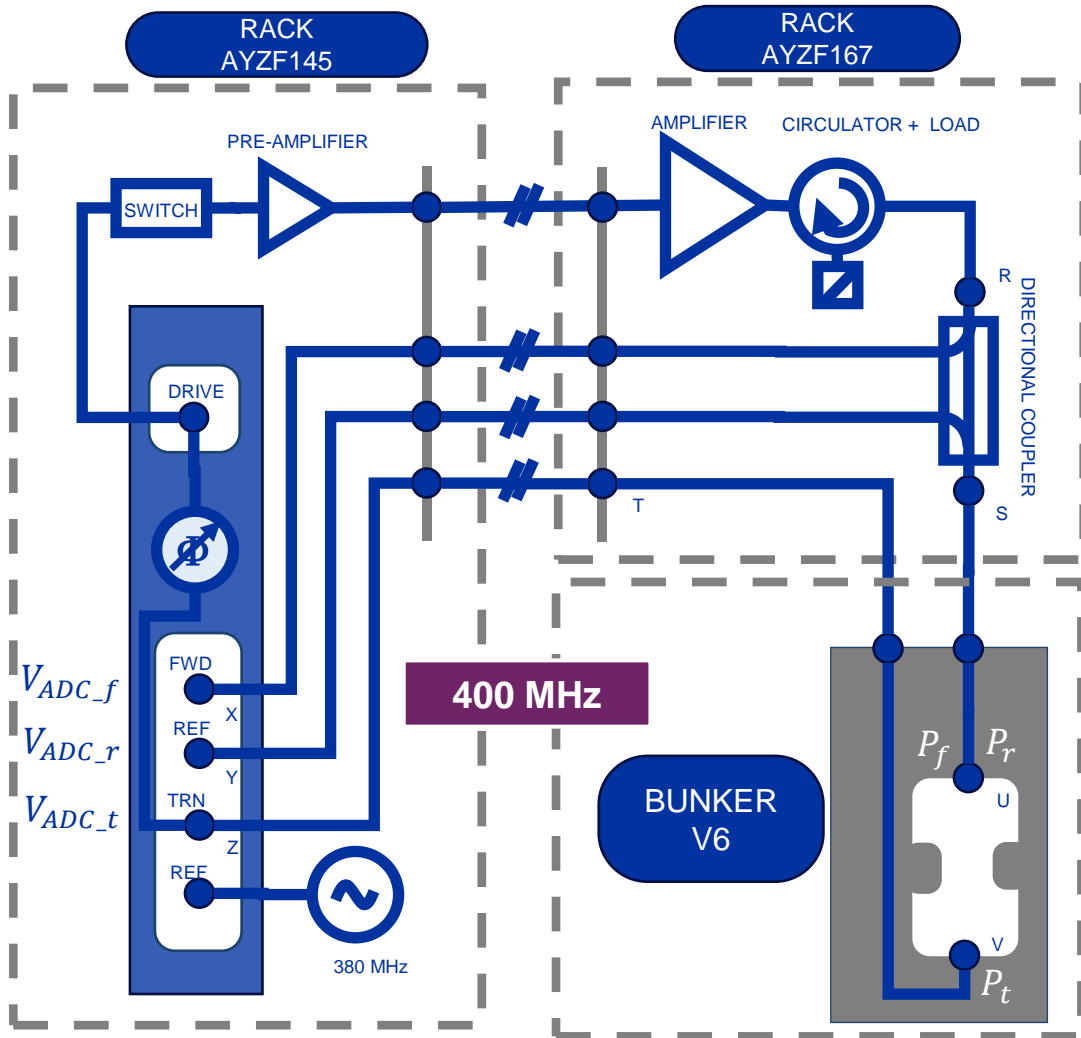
RACK AYZF145

RACK AYZF167

PRE-AMPLIFIER

AMPLIFIER

CIRCULATOR + LOAD

SWITCH

R

DIRECTIONAL COUPLER

DRIVE

$\Phi$

T

S

$V_{ADC\_f}$

FWD

X

$V_{ADC\_r}$

REF

Y

$V_{ADC\_t}$

TRN

Z

REF

380 MHz

400 MHz

BUNKER V6

$P_f$

$P_r$

U

V

$P_t$